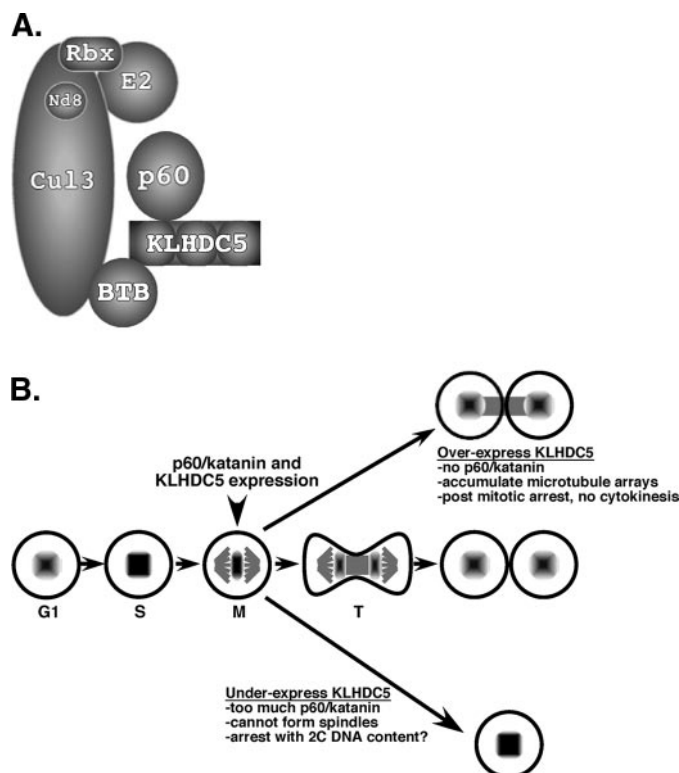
A.

Rbx
E2
Nd8
Cul3
p60
KLHDC5
BTB

B.

p60/katanin and KLHDC5 expression

Over-express KLHDC5
-no p60/katanin
-accumulate microtubule arrays
-post mitotic arrest, no cytokinesis

G1
S
M
T

Under-express KLHDC5
-too much p60/katanin
-cannot form spindles
-arrest with 2C DNA content?